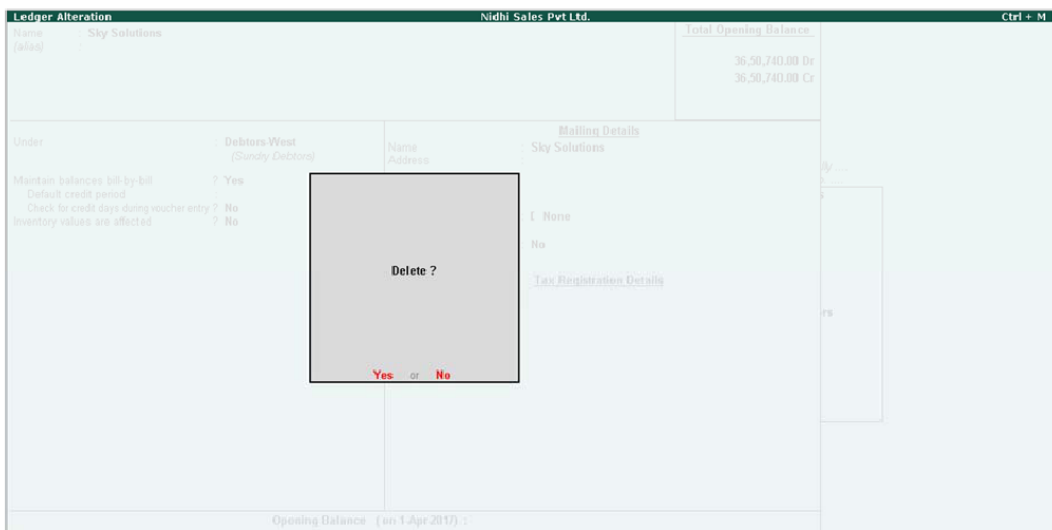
Ledger Alteration
Nidhi Sales Pvt Ltd.
Ctrl + M

Name : Sky Solutions
(alias) :

Total Opening Balance
36,50,740.00 Dr
36,50,740.00 Cr

Under : Debtors-West
(Sundry Debtors)

Maintain balances bill-by-bill ? Yes
Default credit period :
Check for credit days during voucher entry ? No
Inventory values are affected ? No

Mailing Details
Name : Sky Solutions
Address :

[ None

No

Tax Registration Details

ily ....

s

rs

Delete ?

Yes or No

Opening Balance (on 1-Apr-2017) :